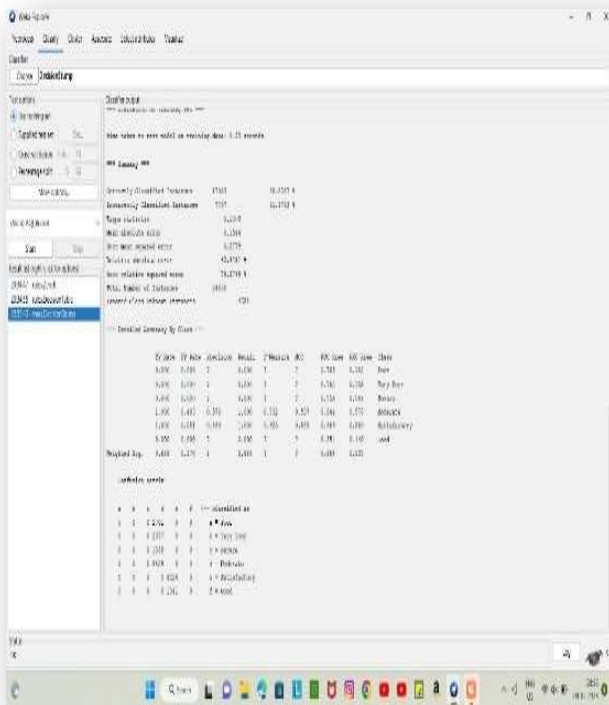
Weka Explorer

Preprocess Classify Cluster Associate Select attributes Visualize

Classifier

Choose DecisionStump

Test options

Use training set

Supplied test set Set...

Cross-validation Folds 10

Percentage split % 66

More options...

(Nom) Adj.Result

Start Stop

Result list (right-click for options)

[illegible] rules.ZeroR

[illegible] rules.DecisionTable

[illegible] trees.DecisionStump

Classifier output

Time taken to test model on training data: 0.01 seconds

=== Summary ===

Correctly Classified Instances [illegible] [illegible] %

Incorrectly Classified Instances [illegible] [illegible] %

Kappa statistic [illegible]

Mean absolute error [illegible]

Root mean squared error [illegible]

Relative absolute error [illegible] %

Root relative squared error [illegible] %

Total Number of Instances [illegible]

Ignored Class Unknown Instances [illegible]

=== Detailed Accuracy By Class ===

| | TP Rate | FP Rate | Precision | Recall | F-Measure | MCC | ROC Area | PRC Area | Class |
|---|---|---|---|---|---|---|---|---|---|
| | 0.000 | 0.000 | ? | 0.000 | ? | ? | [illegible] | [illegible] | Poor |
| | 0.000 | 0.000 | ? | 0.000 | ? | ? | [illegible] | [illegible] | Very Poor |
| | 0.000 | 0.000 | ? | 0.000 | ? | ? | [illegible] | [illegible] | Better |
| | 1.000 | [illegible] | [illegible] | 1.000 | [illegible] | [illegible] | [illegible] | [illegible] | Moderate |
| | 1.000 | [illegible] | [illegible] | 1.000 | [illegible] | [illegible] | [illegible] | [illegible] | Satisfactory |
| | 0.000 | 0.000 | ? | 0.000 | ? | ? | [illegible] | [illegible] | Good |
| Weighted Avg. | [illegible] | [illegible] | ? | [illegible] | ? | ? | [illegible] | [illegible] | |

=== Confusion Matrix ===

a b c d e f <-- classified as

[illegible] | a = Poor

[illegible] | b = Very Poor

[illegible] | c = Better

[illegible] | d = Moderate

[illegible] | e = Satisfactory

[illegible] | f = Good

Status

OK

Log x 0